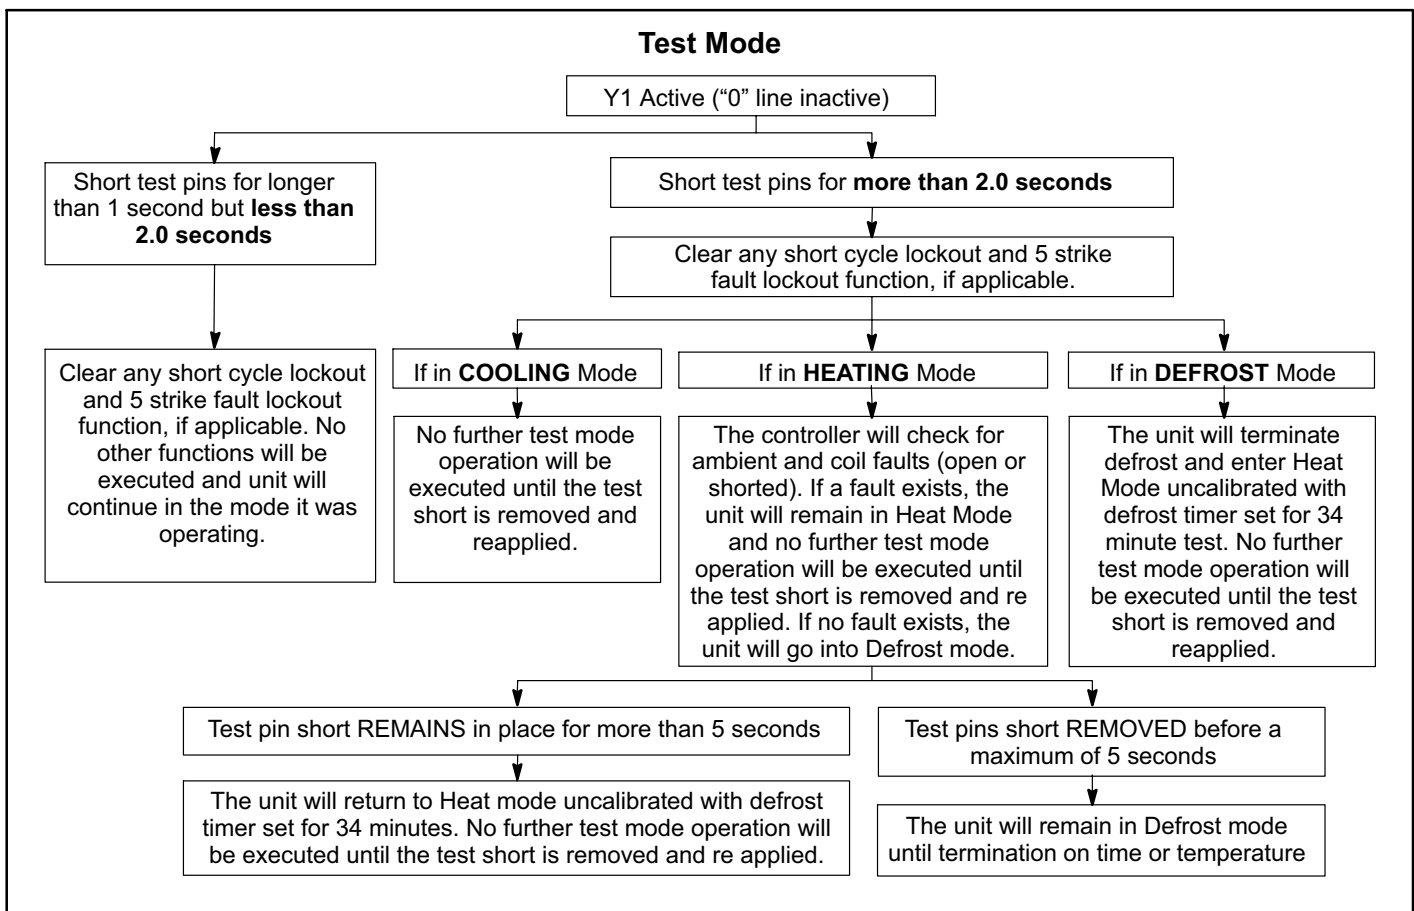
Test Mode

Y1 Active (“0” line inactive)

Short test pins for longer than 1 second but less than 2.0 seconds

Clear any short cycle lockout and 5 strike fault lockout function, if applicable. No other functions will be executed and unit will continue in the mode it was operating.

Short test pins for more than 2.0 seconds

Clear any short cycle lockout and 5 strike fault lockout function, if applicable.

If in COOLING Mode

No further test mode operation will be executed until the test short is removed and reapplied.

If in HEATING Mode

The controller will check for ambient and coil faults (open or shorted). If a fault exists, the unit will remain in Heat Mode and no further test mode operation will be executed until the test short is removed and re applied. If no fault exists, the unit will go into Defrost mode.

If in DEFROST Mode

The unit will terminate defrost and enter Heat Mode uncalibrated with defrost timer set for 34 minute test. No further test mode operation will be executed until the test short is removed and reapplied.

Test pin short REMAINS in place for more than 5 seconds

The unit will return to Heat mode uncalibrated with defrost timer set for 34 minutes. No further test mode operation will be executed until the test short is removed and re applied.

Test pins short REMOVED before a maximum of 5 seconds

The unit will remain in Defrost mode until termination on time or temperature